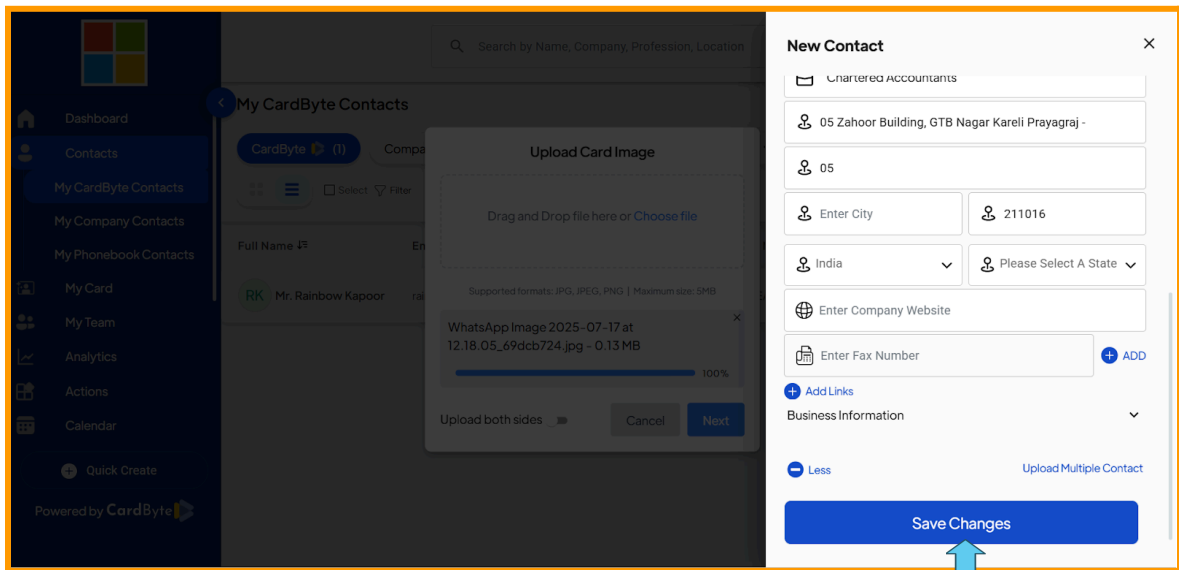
Search by Name, Company, Profession, Location

Dashboard
Contacts
My CardByte Contacts
My Company Contacts
My Phonebook Contacts
My Card
My Team
Analytics
Actions
Calendar
Quick Create
Powered by CardByte

My CardByte Contacts
CardByte (1)
Compa
Select
Filter
Full Name
Em
RK Mr. Rainbow Kapoor
ra

Upload Card Image
Drag and Drop file here or Choose file
Supported formats: JPG, JPEG, PNG | Maximum size: 5MB
WhatsApp Image 2025-07-17 at 12.18.05_69dcb724.jpg - 0.13 MB
100%
Upload both sides
Cancel
Next

New Contact
Chartered Accountants
05 Zahoor Building, GTB Nagar Kareli Prayagraj -
05
Enter City
211016
India
Please Select A State
Enter Company Website
Enter Fax Number
ADD
Add Links
Business Information
Less
Upload Multiple Contact
Save Changes